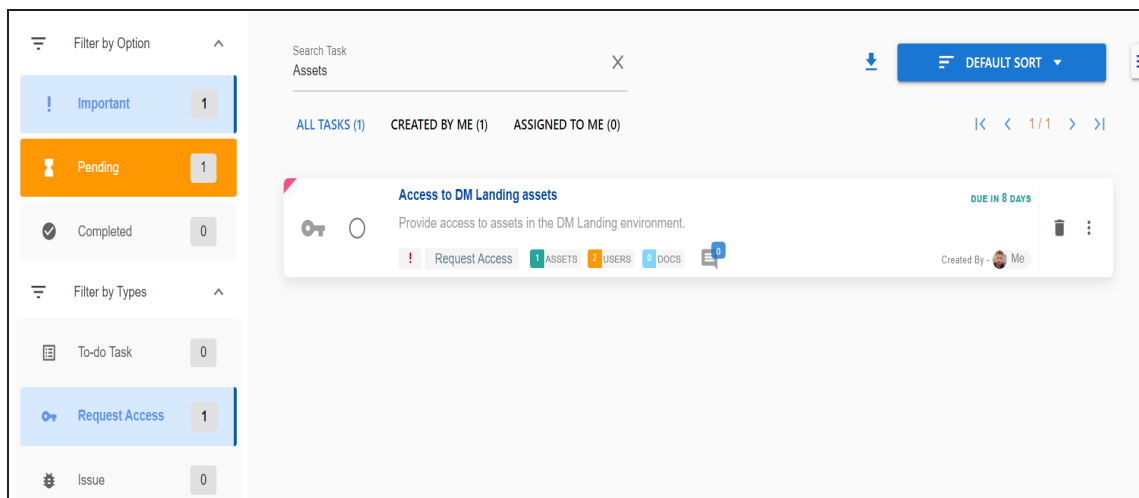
Filter by Option

! Important 1

Pending 1

Completed 0

Filter by Types

To-do Task 0

Request Access 1

Issue 0

Search Task
Assets

DEFAULT SORT

ALL TASKS (1) CREATED BY ME (1) ASSIGNED TO ME (0)

1/1

Access to DM Landing assets
DUE IN 8 DAYS
Provide access to assets in the DM Landing environment.
! Request Access 1 ASSETS 2 USERS 0 DOCS 0
Created By - Me